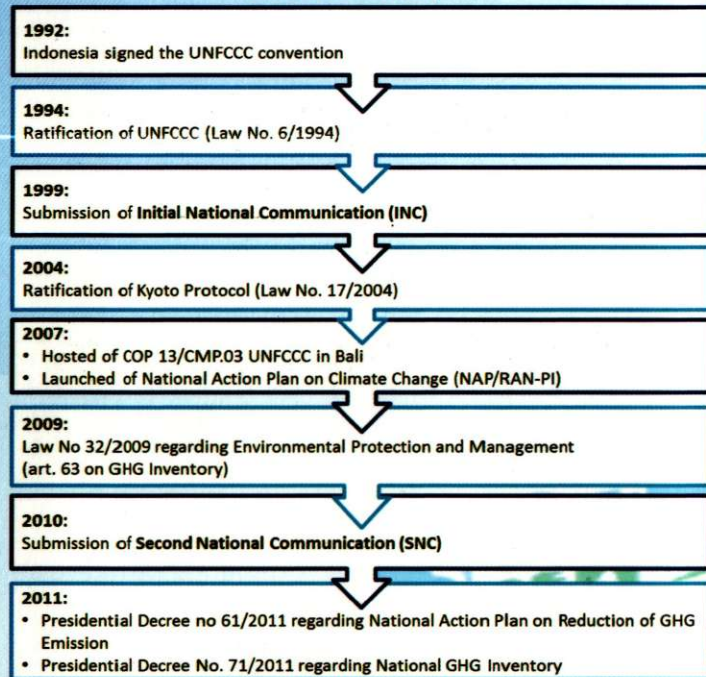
1992:
Indonesia signed the UNFCCC convention

1994:
Ratification of UNFCCC (Law No. 6/1994)

1999:
Submission of Initial National Communication (INC)

2004:
Ratification of Kyoto Protocol (Law No. 17/2004)

2007:
• Hosted of COP 13/CMP.03 UNFCCC in Bali
• Launched of National Action Plan on Climate Change (NAP/RAN-PI)

2009:
Law No 32/2009 regarding Environmental Protection and Management (art. 63 on GHG Inventory)

2010:
Submission of Second National Communication (SNC)

2011:
• Presidential Decree no 61/2011 regarding National Action Plan on Reduction of GHG Emission
• Presidential Decree No. 71/2011 regarding National GHG Inventory